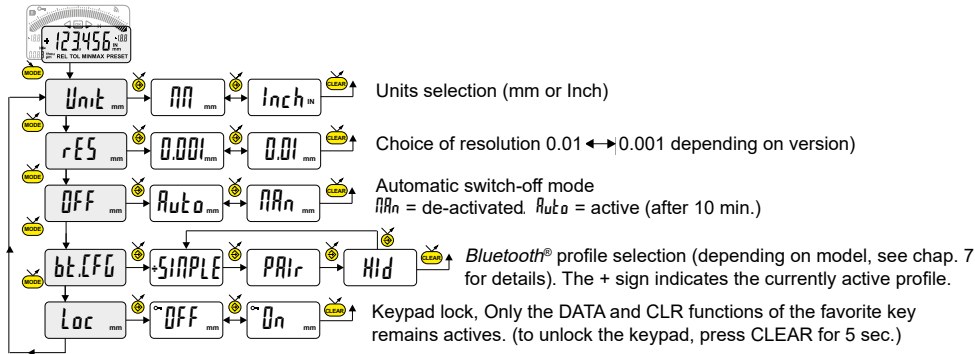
-123.456 IN mm
REL TOL MINMAX PRESET
MODE

MODE Unit mm ⊕ ΠΠ mm ⊕ Inch IN CLEAR Units selection (mm or Inch)

MODE rES mm ⊕ 0.001 mm ⊕ 0.01 mm CLEAR Choice of resolution 0.01 ↔ 0.001 depending on version)

MODE OFF mm ⊕ Auto mm ⊕ ΠAn mm CLEAR Automatic switch-off mode
ΠAn = de-activated. Auto = active (after 10 min.)

MODE bt.CFG ⊕ +SIMPLE PAIr HId CLEAR *Bluetooth*® profile selection (depending on model, see chap. 7 for details). The + sign indicates the currently active profile.

Loc mm ⊕ OFF mm ⊕ On mm CLEAR Keypad lock, Only the DATA and CLR functions of the favorite key remains actives. (to unlock the keypad, press CLEAR for 5 sec.)